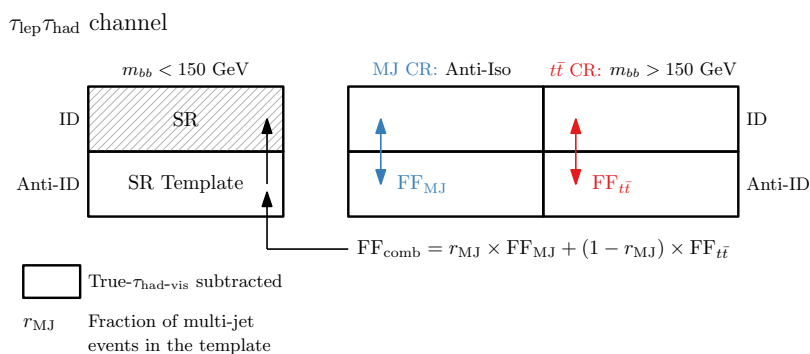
$\tau_{\text{lep}}\tau_{\text{had}}$ channel

$m_{bb} < 150$ GeV

ID

SR

Anti-ID

SR Template

MJ CR: Anti-Iso

$t\bar{t}$ CR: $m_{bb} > 150$ GeV

ID

Anti-ID

$\text{FF}_{\text{MJ}}$

$\text{FF}_{t\bar{t}}$

$\text{FF}_{\text{comb}} = r_{\text{MJ}} \times \text{FF}_{\text{MJ}} + (1 - r_{\text{MJ}}) \times \text{FF}_{t\bar{t}}$

True-$\tau_{\text{had-vis}}$ subtracted

$r_{\text{MJ}}$ Fraction of multi-jet events in the template